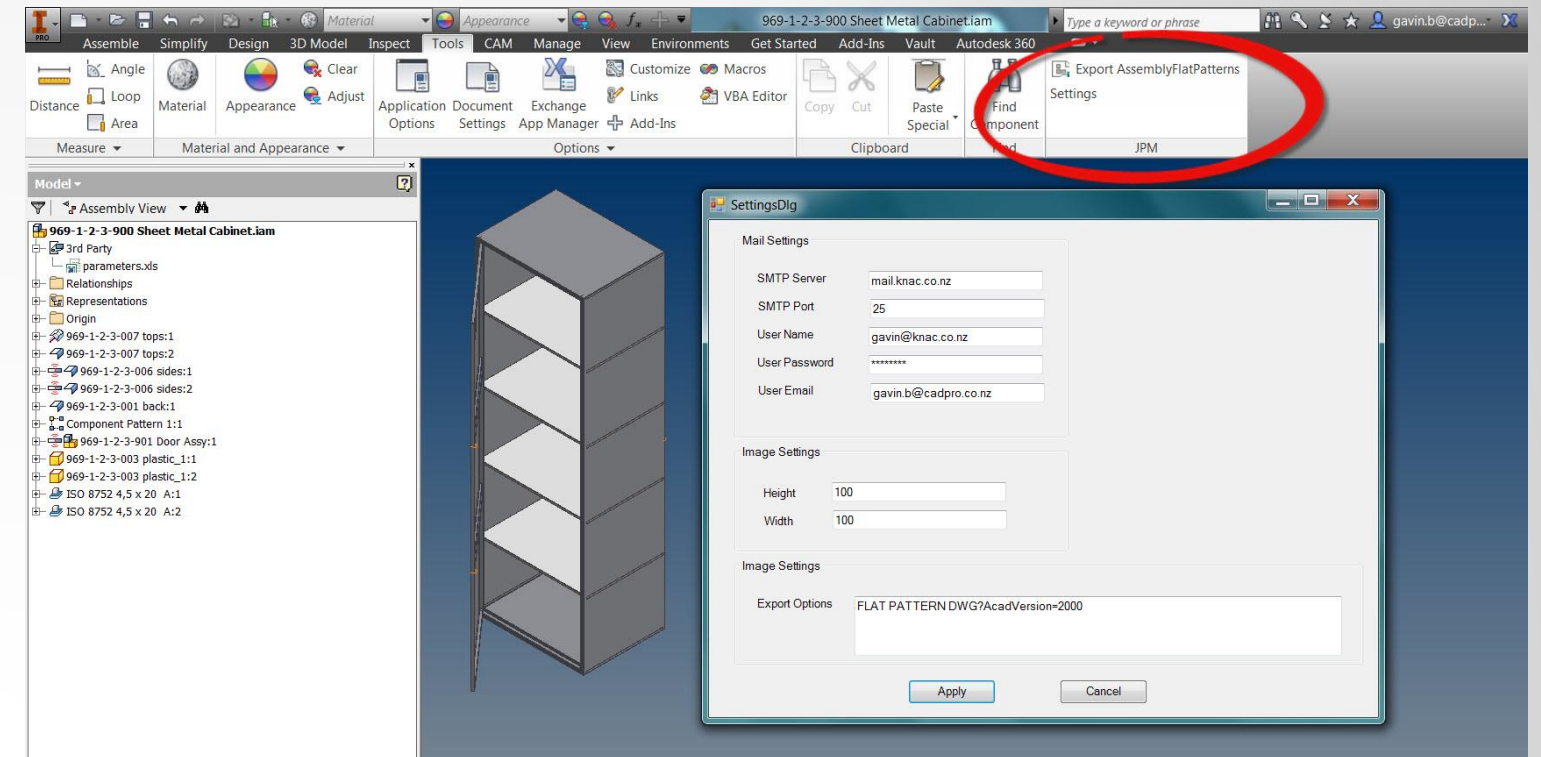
Material
Appearance
969-1-2-3-900 Sheet Metal Cabinet.iam
Type a keyword or phrase
gavin.b@cadp...

Assemble Simplify Design 3D Model Inspect Tools CAM Manage View Environments Get Started Add-Ins Vault Autodesk 360

Angle
Loop
Distance
Area
Material
Appearance
Clear
Adjust
Application Options
Document Settings
Exchange App Manager
Customize
Links
Add-Ins
Macros
VBA Editor
Copy
Cut
Paste Special
Find Component
Export AssemblyFlatPatterns
Settings

Measure
Material and Appearance
Options
Clipboard
Find
JPM

Model
Assembly View
969-1-2-3-900 Sheet Metal Cabinet.iam
3rd Party
parameters.xls
Relationships
Representations
Origin
969-1-2-3-007 tops:1
969-1-2-3-007 tops:2
969-1-2-3-006 sides:1
969-1-2-3-006 sides:2
969-1-2-3-001 back:1
Component Pattern 1:1
969-1-2-3-901 Door Assy:1
969-1-2-3-003 plastic_1:1
969-1-2-3-003 plastic_1:2
ISO 8752 4,5 x 20 A:1
ISO 8752 4,5 x 20 A:2

SettingsDlg

Mail Settings
SMTP Server mail.knac.co.nz
SMTP Port 25
User Name gavin@knac.co.nz
User Password ********
User Email gavin.b@cadpro.co.nz

Image Settings
Height 100
Width 100

Image Settings
Export Options FLAT PATTERN DWG?AcadVersion=2000

Apply
Cancel